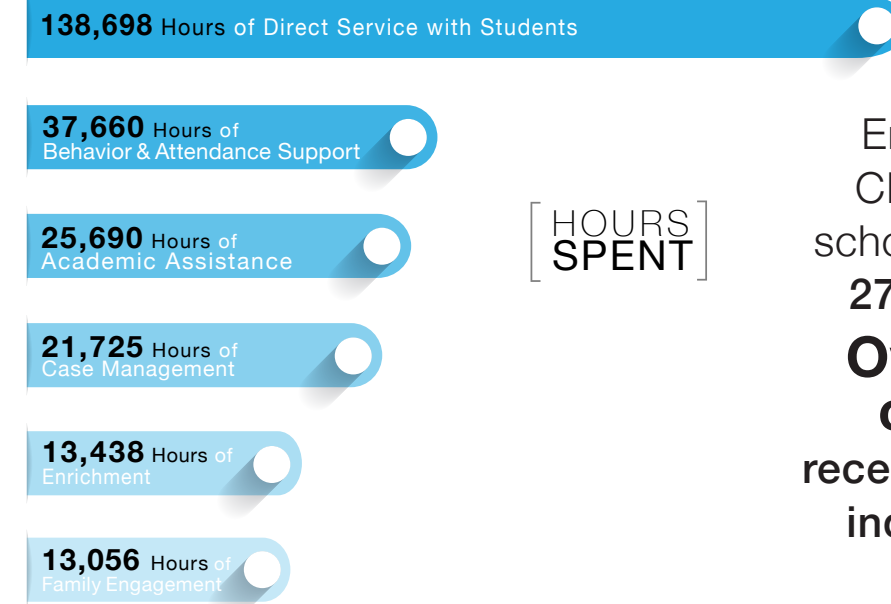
138,698 Hours of Direct Service with Students

37,660 Hours of Behavior & Attendance Support

25,690 Hours of Academic Assistance

21,725 Hours of Case Management

13,438 Hours of Enrichment

13,056 Hours of Family Engagement

HOURS SPENT

En
Cl
scho
27
O
C
rece
inc